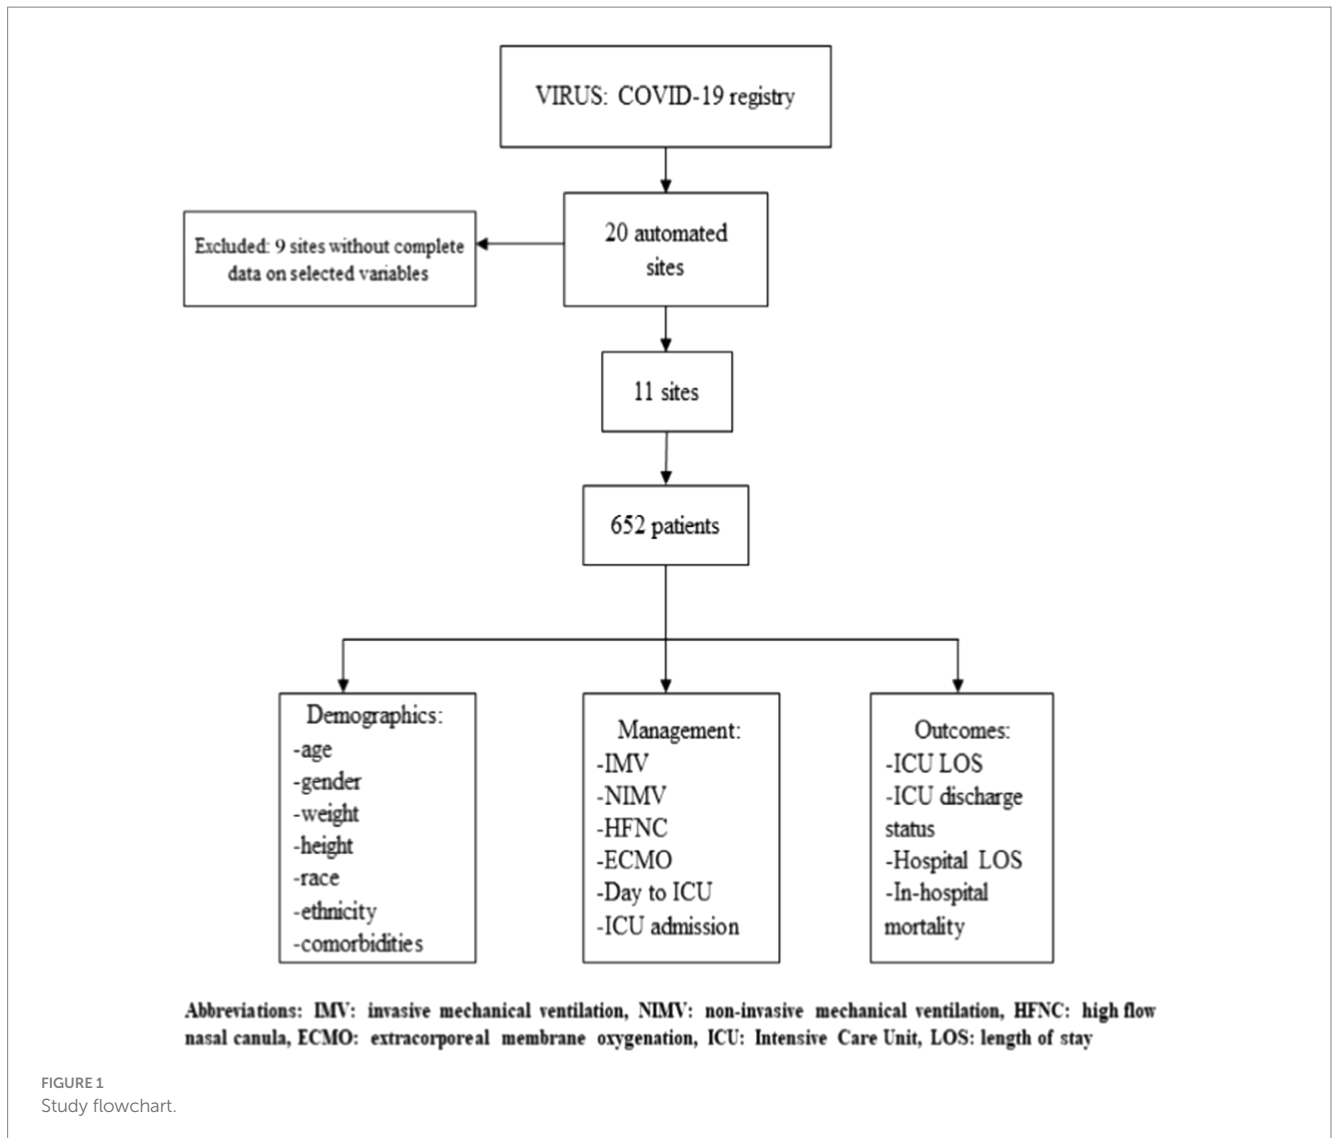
VIRUS: COVID-19 registry

20 automated sites

Excluded: 9 sites without complete data on selected variables

11 sites

652 patients

Demographics:
-age
-gender
-weight
-height
-race
-ethnicity
-comorbidities

Management:
-IMV
-NIMV
-HFNC
-ECMO
-Day to ICU
-ICU admission

Outcomes:
-ICU LOS
-ICU discharge status
-Hospital LOS
-In-hospital mortality

Abbreviations: IMV: invasive mechanical ventilation, NIMV: non-invasive mechanical ventilation, HFNC: high flow nasal canula, ECMO: extracorporeal membrane oxygenation, ICU: Intensive Care Unit, LOS: length of stay

FIGURE 1
Study flowchart.